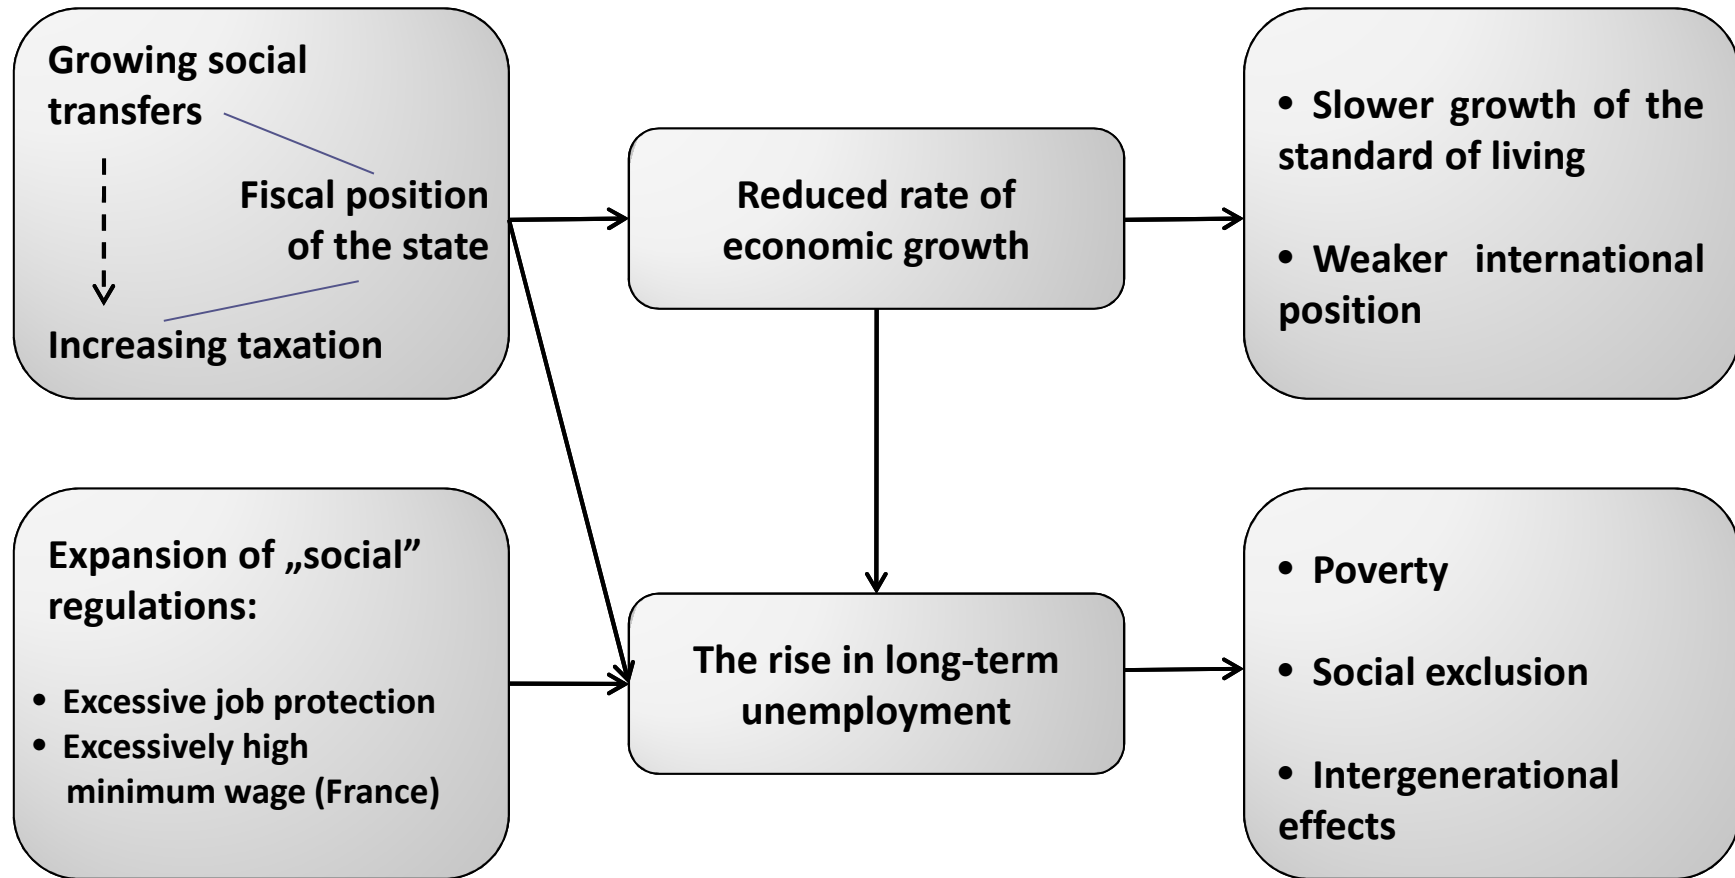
Growing social transfers

Fiscal position of the state

Increasing taxation

Reduced rate of economic growth

• Slower growth of the standard of living

• Weaker international position

Expansion of „social" regulations:

• Excessive job protection
• Excessively high minimum wage (France)

The rise in long-term unemployment

• Poverty

• Social exclusion

• Intergenerational effects